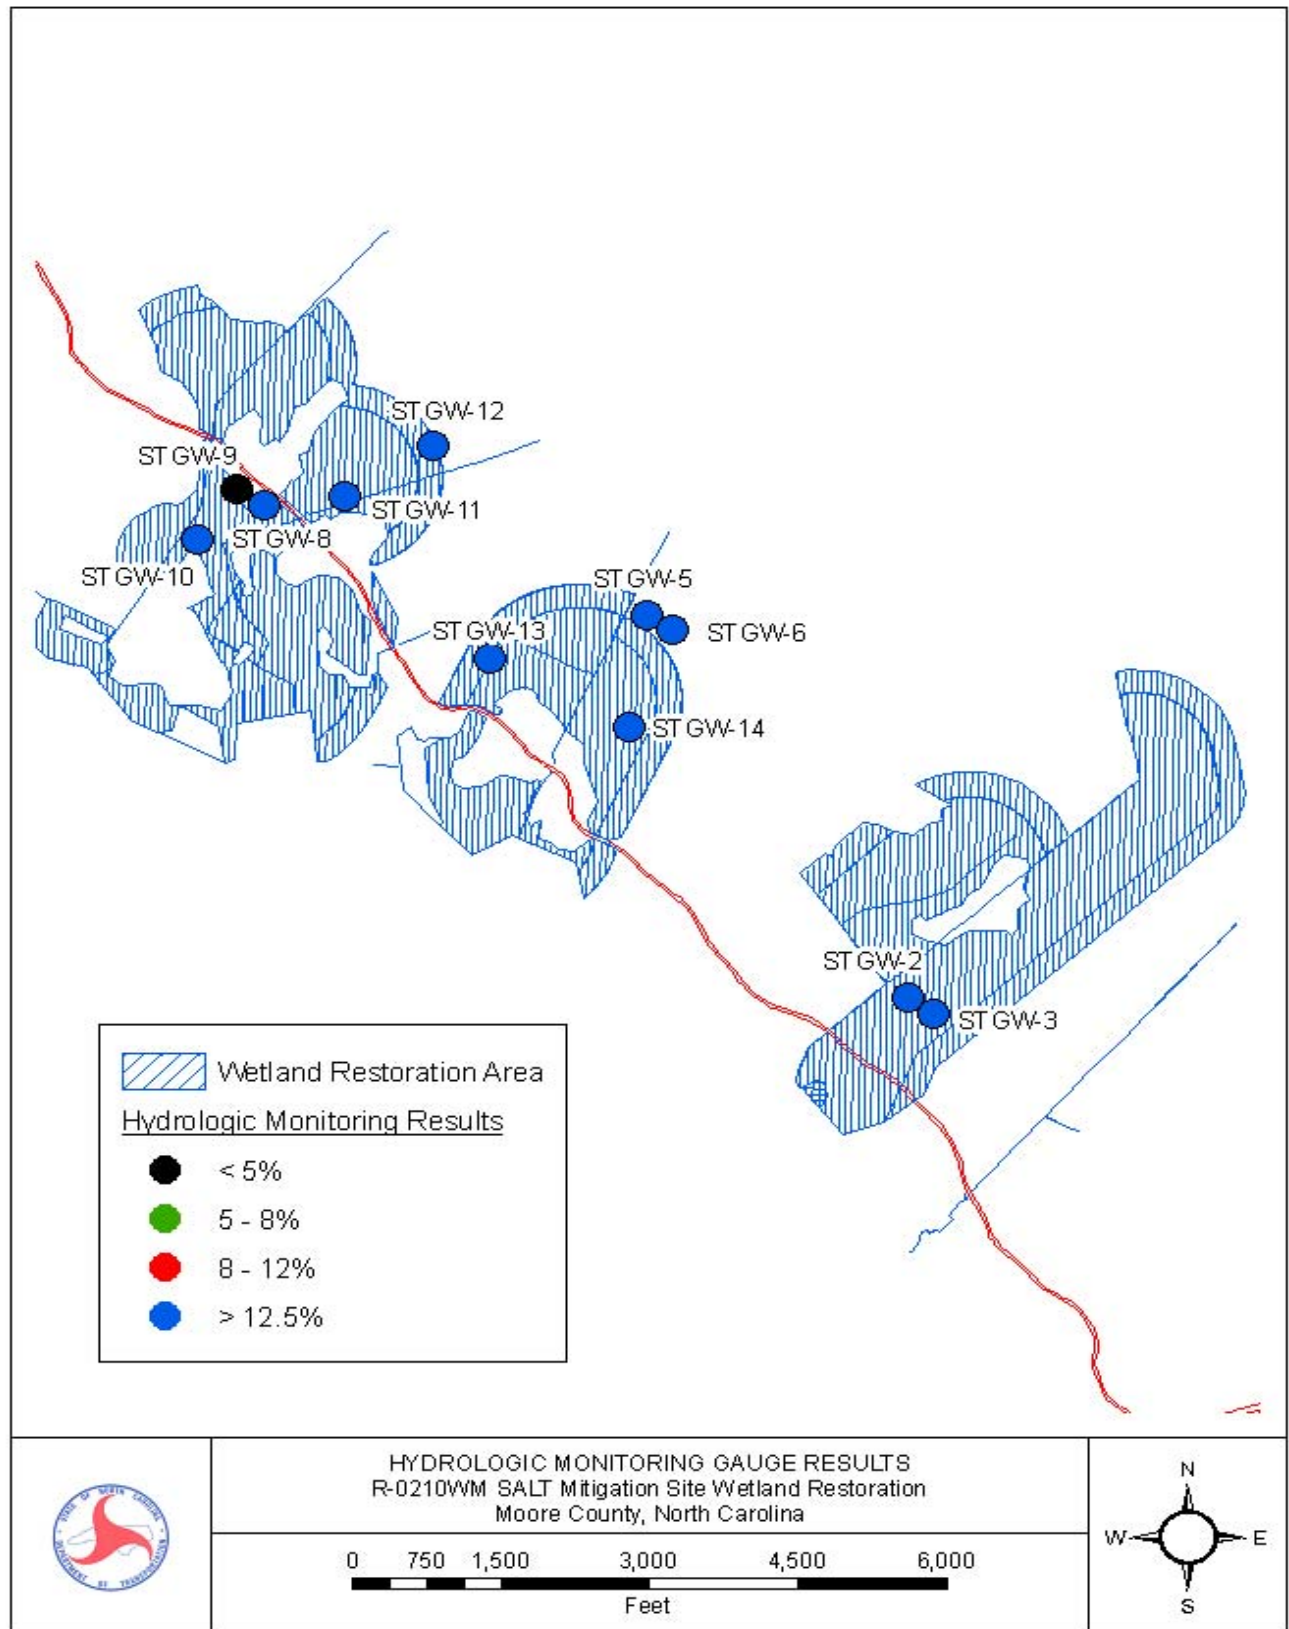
ST GW-12
ST GW-9
ST GW-11
ST GW-8
ST GW-10
ST GW-5
ST GW-13
ST GW-6
ST GW-14
ST GW-2
ST GW-3

Wetland Restoration Area
Hydrologic Monitoring Results
< 5%
5 - 8%
8 - 12%
> 12.5%

HYDROLOGIC MONITORING GAUGE RESULTS
R-0210WM SALT Mitigation Site Wetland Restoration
Moore County, North Carolina

0 750 1,500 3,000 4,500 6,000
Feet

N
W
E
S